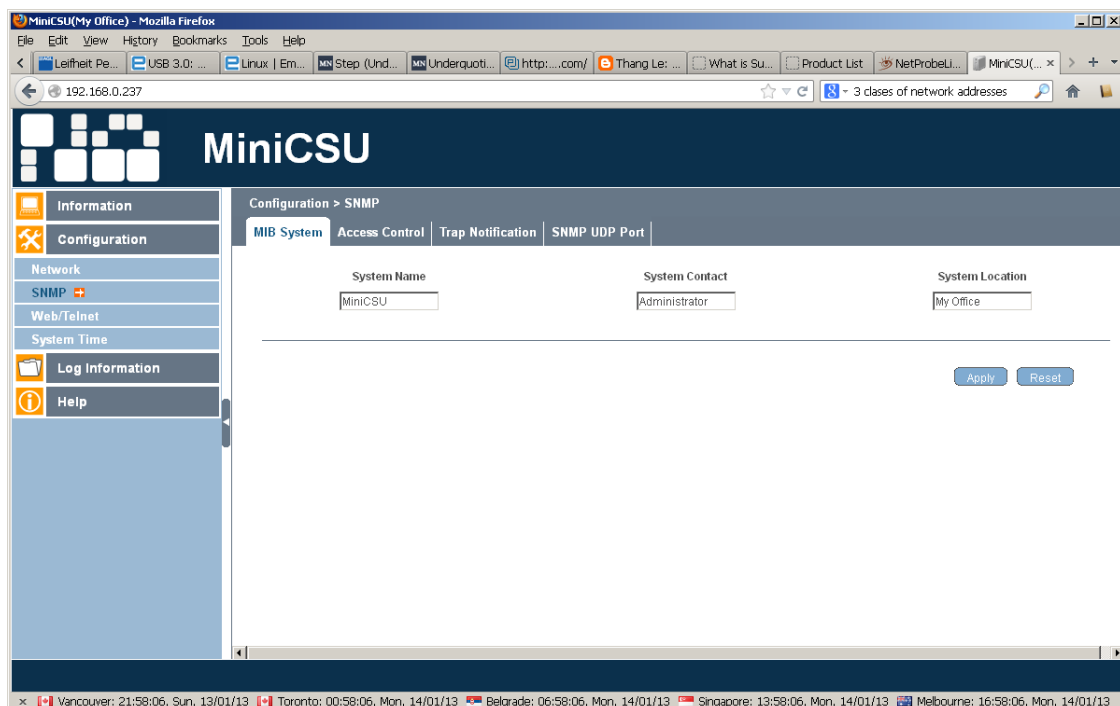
MiniCSU(My Office) - Mozilla Firefox

File Edit View History Bookmarks Tools Help

Leifheit Pe... USB 3.0: ... Linux | Em... Step (Und... Underquoti... http:....com/ Thang Le: ... What is Su... Product List NetProbeLi... MiniCSU(... ×

192.168.0.237

3 clases of network addresses

MiniCSU

Information
Configuration
Network
SNMP
Web/Telnet
System Time
Log Information
Help

Configuration > SNMP

MIB System | Access Control | Trap Notification | SNMP UDP Port

System Name
MiniCSU

System Contact
Administrator

System Location
My Office

Apply Reset

× Vancouver: 21:58:06, Sun, 13/01/13 Toronto: 00:58:06, Mon, 14/01/13 Belgrade: 06:58:06, Mon, 14/01/13 Singapore: 13:58:06, Mon, 14/01/13 Melbourne: 16:58:06, Mon, 14/01/13